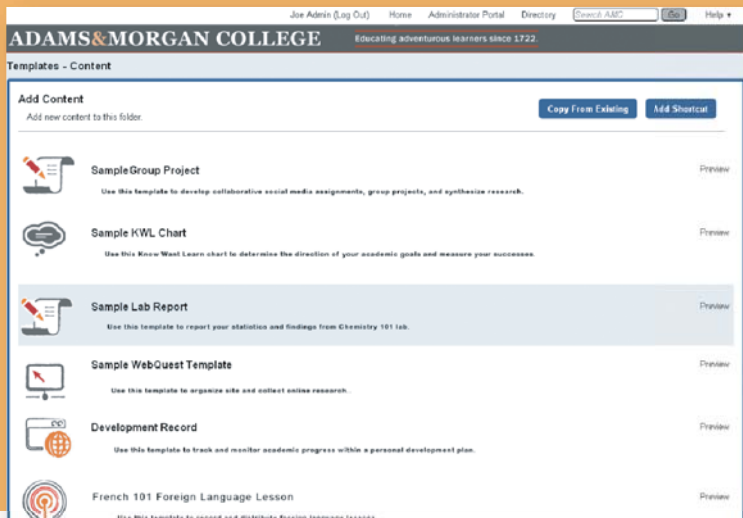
Joe Admin (Log Out) Home Administrator Portal Directory Search AMC Go Help ▾

ADAMS&MORGAN COLLEGE Educating adventurous learners since 1722.

Templates - Content

Add Content
Add new content to this folder.

Copy From Existing Add Shortcut

SampleGroup Project
Use this template to develop collaborative social media assignments, group projects, and synthesize research.
Preview

Sample KWL Chart
Use this Know Want Learn chart to determine the direction of your academic goals and measure your successes.
Preview

Sample Lab Report
Use this template to report your statistics and findings from Chemistry 101 lab.
Preview

Sample WebQuest Template
Use this template to organize site and collect online research.
Preview

Development Record
Use this template to track and monitor academic progress within a personal development plan.
Preview

French 101 Foreign Language Lesson
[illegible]
Preview